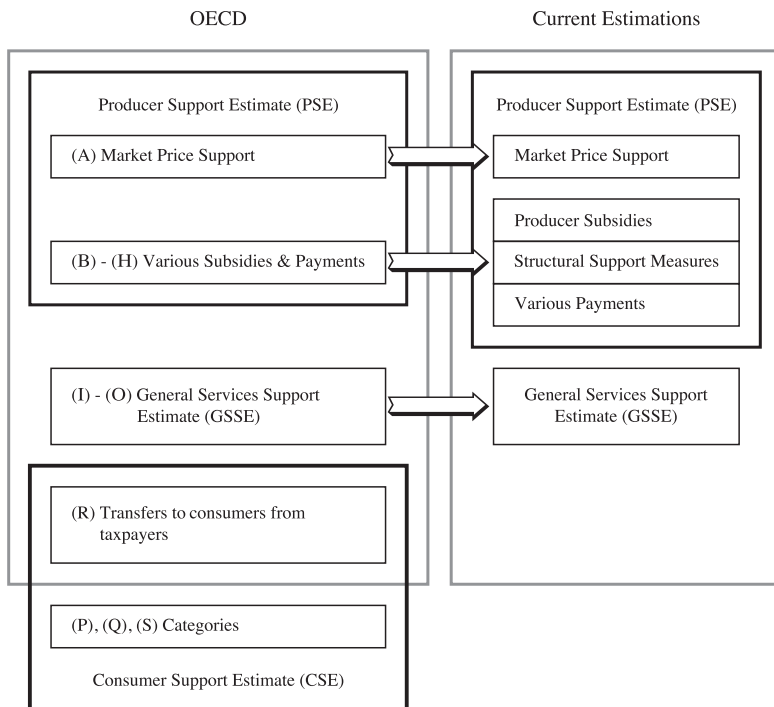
OECD

Current Estimations

Producer Support Estimate (PSE)

(A) Market Price Support

(B) - (H) Various Subsidies & Payments

(I) - (O) General Services Support Estimate (GSSE)

(R) Transfers to consumers from taxpayers

(P), (Q), (S) Categories

Consumer Support Estimate (CSE)

Producer Support Estimate (PSE)

Market Price Support

Producer Subsidies

Structural Support Measures

Various Payments

General Services Support Estimate (GSSE)